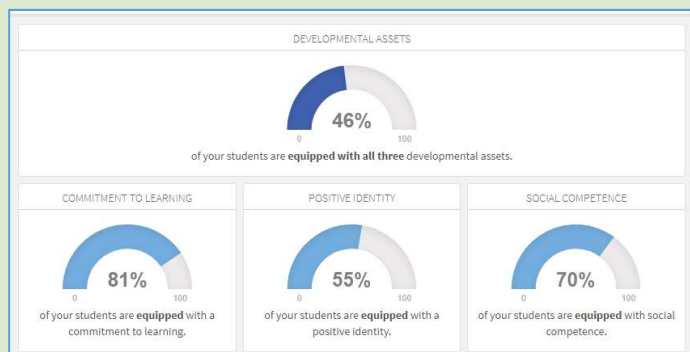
DEVELOPMENTAL ASSETS

46%

0 100

of your students are **equipped with all three** developmental assets.

COMMITMENT TO LEARNING

81%

0 100

of your students are **equipped** with a commitment to learning.

POSITIVE IDENTITY

55%

0 100

of your students are **equipped** with a positive identity.

SOCIAL COMPETENCE

70%

0 100

of your students are **equipped** with social competence.